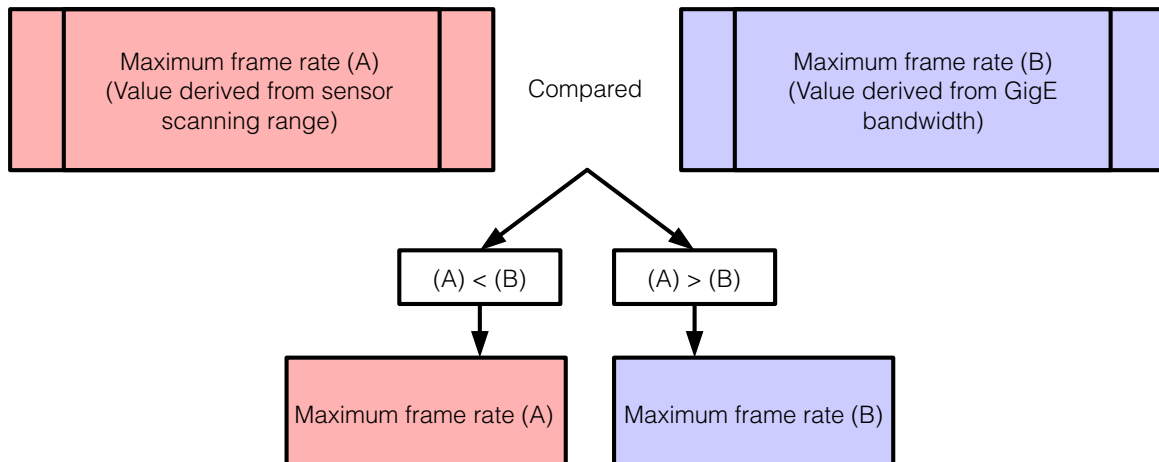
Maximum frame rate (A)
(Value derived from sensor scanning range)

Compared

Maximum frame rate (B)
(Value derived from GigE bandwidth)

(A) < (B)

(A) > (B)

Maximum frame rate (A)

Maximum frame rate (B)